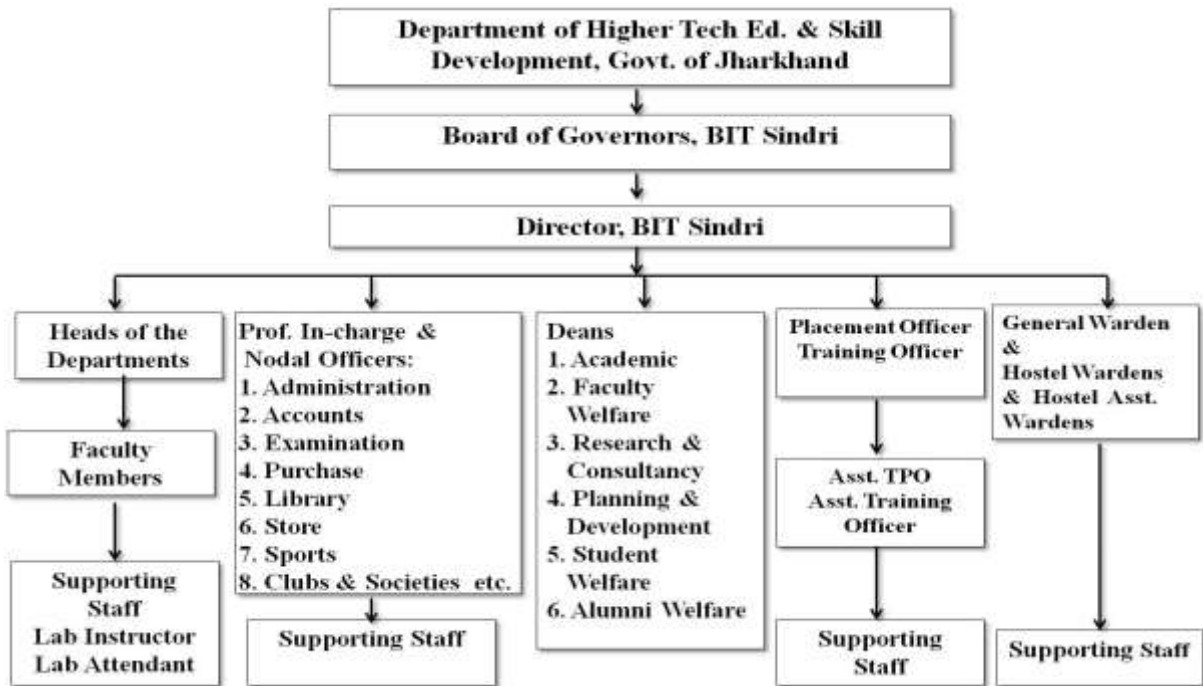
Department of Higher Tech Ed. & Skill Development, Govt. of Jharkhand

Board of Governors, BIT Sindri

Director, BIT Sindri

Heads of the Departments

Faculty Members

Supporting Staff
Lab Instructor
Lab Attendant

Prof. In-charge & Nodal Officers:
1. Administration
2. Accounts
3. Examination
4. Purchase
5. Library
6. Store
7. Sports
8. Clubs & Societies etc.

Supporting Staff

Deans
1. Academic
2. Faculty Welfare
3. Research & Consultancy
4. Planning & Development
5. Student Welfare
6. Alumni Welfare

Placement Officer
Training Officer

Asst. TPO
Asst. Training Officer

Supporting Staff

General Warden & Hostel Wardens & Hostel Asst. Wardens

Supporting Staff